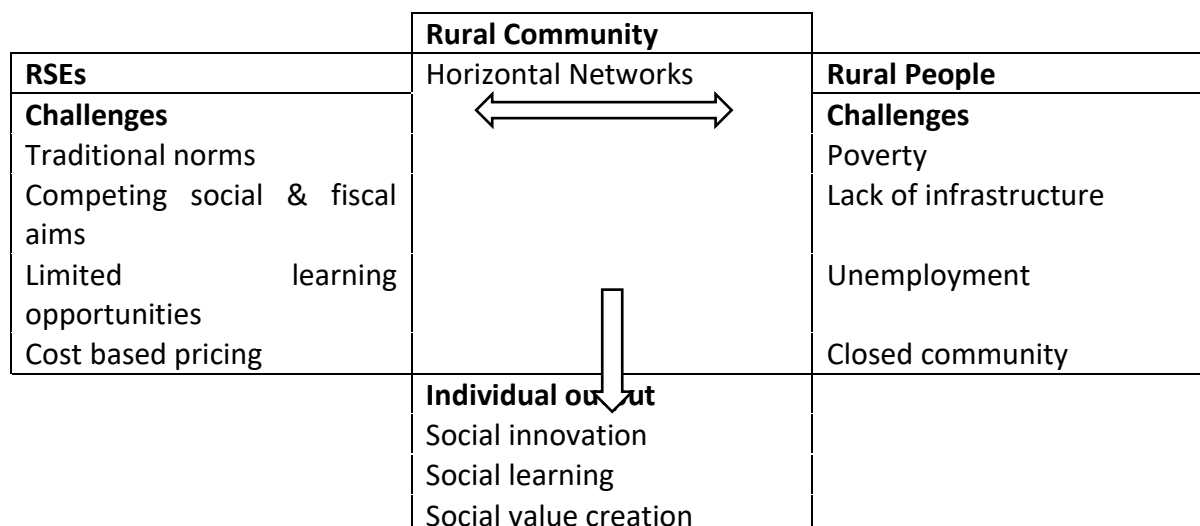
**Rural Community**
Horizontal Networks

**RSEs**
**Challenges**
Traditional norms
Competing social & fiscal aims
Limited learning opportunities
Cost based pricing

**Rural People**
**Challenges**
Poverty
Lack of infrastructure
Unemployment
Closed community

**Individual output**
Social innovation
Social learning
Social value creation